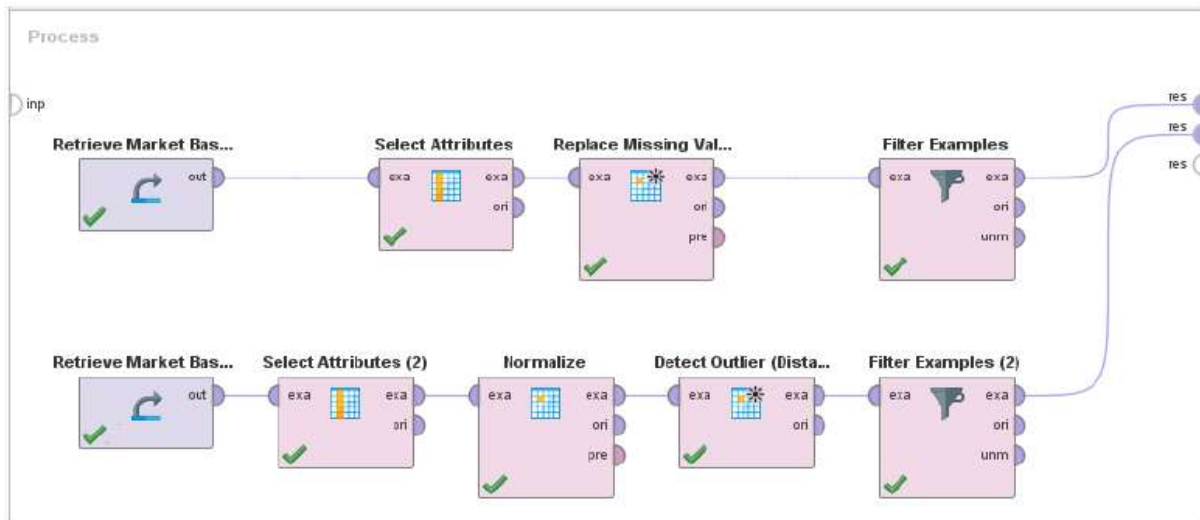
Process

inp

res
res
res

Retrieve Market Bas...
out

Select Attributes
exa
exa
ori

Replace Missing Val...
exa
exa
ori
pre

Filter Examples
exa
exa
ori
unm

Retrieve Market Bas...
out

Select Attributes (2)
exa
exa
ori

Normalize
exa
exa
ori
pre

Detect Outlier (Dista...
exa
exa
ori

Filter Examples (2)
exa
exa
ori
unm